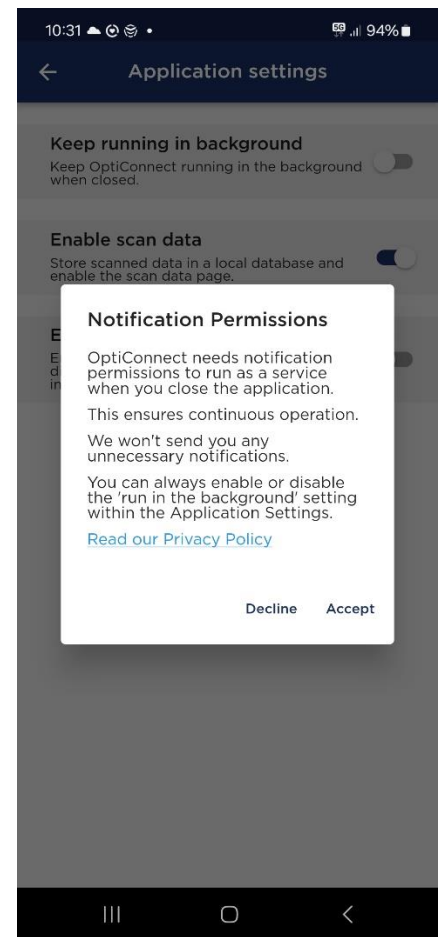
10:31 • 5G 94%

Application settings

Keep running in background
Keep OptiConnect running in the background when closed.

Enable scan data
Store scanned data in a local database and enable the scan data page.

E
E
d
in

Notification Permissions

OptiConnect needs notification permissions to run as a service when you close the application.

This ensures continuous operation.

We won't send you any unnecessary notifications.

You can always enable or disable the 'run in the background' setting within the Application Settings.

Read our Privacy Policy

Decline Accept